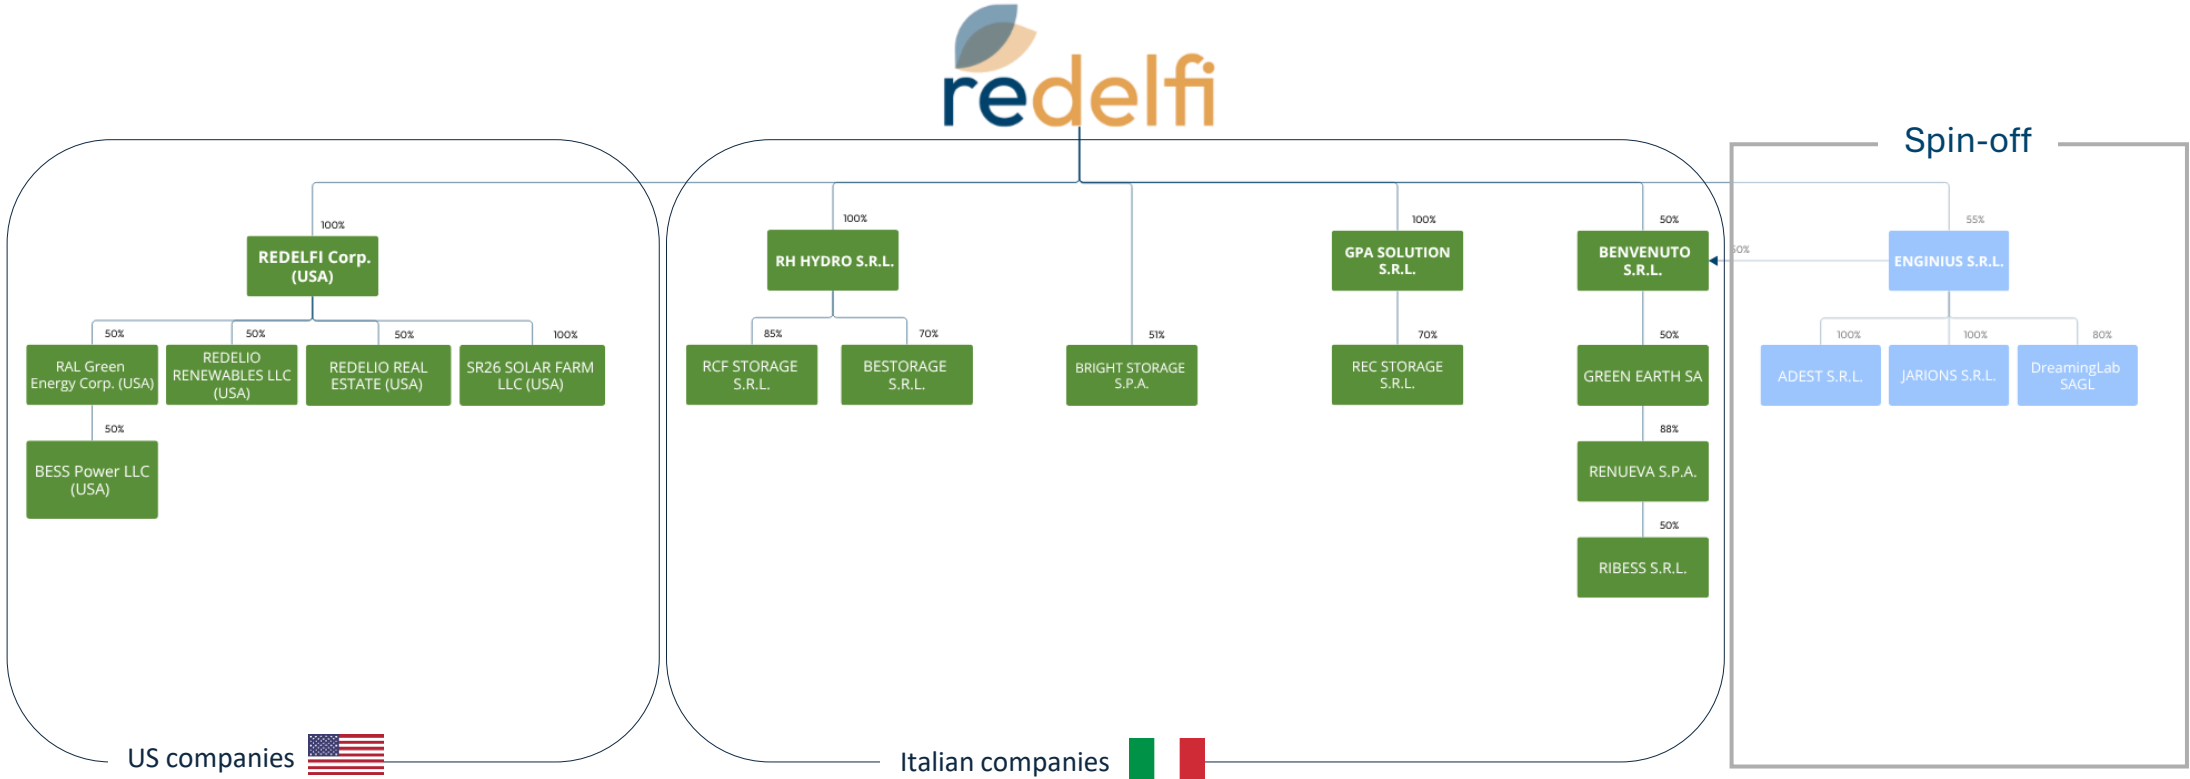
redelfi

Spin-off

100%
REDELFI Corp. (USA)

50%
RAL Green Energy Corp. (USA)

50%
REDELIO RENEWABLES LLC (USA)

50%
REDELIO REAL ESTATE (USA)

100%
SR26 SOLAR FARM LLC (USA)

50%
BESS Power LLC (USA)

100%
RH HYDRO S.R.L.

85%
RCF STORAGE S.R.L.

70%
BESTORAGE S.R.L.

51%
BRIGHT STORAGE S.P.A.

100%
GPA SOLUTION S.R.L.

70%
REC STORAGE S.R.L.

50%
BENVENUTO S.R.L.

50%
GREEN EARTH SA

88%
RENUEVA S.P.A.

50%
RIBESS S.R.L.

55%
ENGINIUS S.R.L.

50%

100%
ADEST S.R.L.

100%
JARIONS S.R.L.

80%
DreamingLab SAGL

US companies

Italian companies